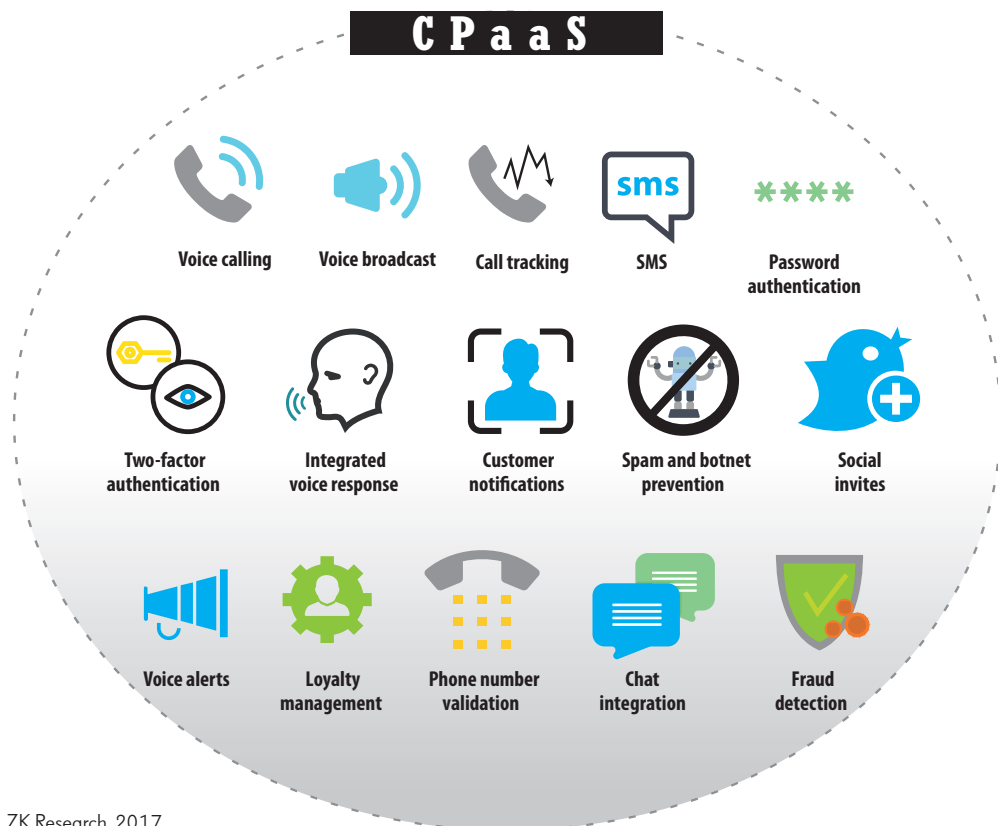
CPaaS

Voice calling

Voice broadcast

Call tracking

sms

SMS

****

Password authentication

Two-factor authentication

Integrated voice response

Customer notifications

Spam and botnet prevention

Social invites

Voice alerts

Loyalty management

Phone number validation

Chat integration

Fraud detection

ZK Research, 2017